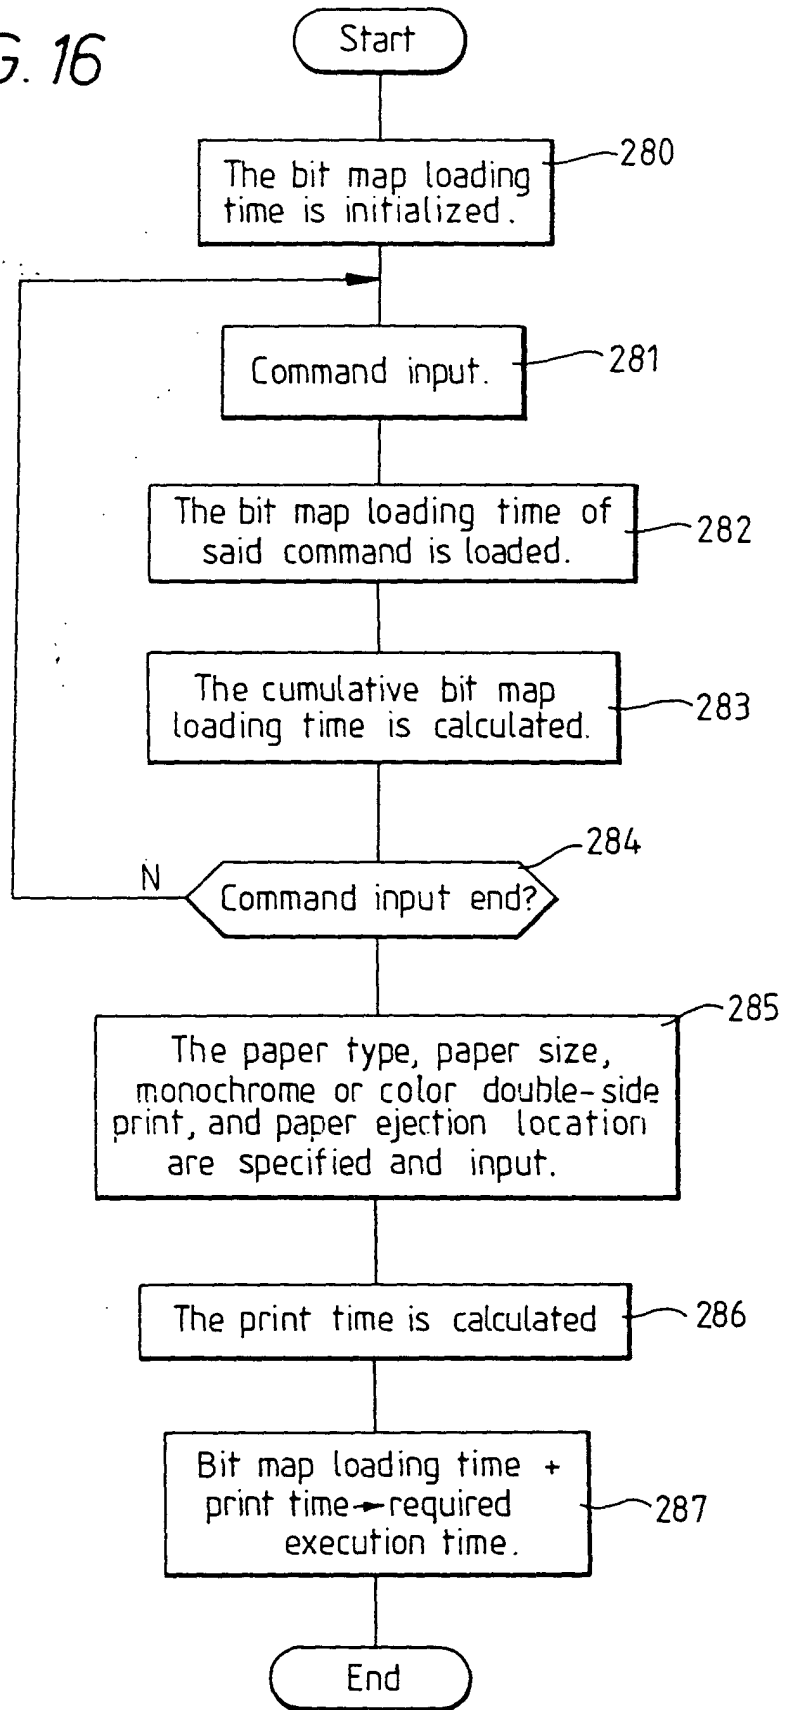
G. 16

Start

The bit map loading time is initialized.

280

Command input.

281

The bit map loading time of said command is loaded.

282

The cumulative bit map loading time is calculated.

283

284

N

Command input end?

285

The paper type, paper size, monochrome or color double-side print, and paper ejection location are specified and input.

The print time is calculated

286

Bit map loading time + print time → required execution time.

287

End